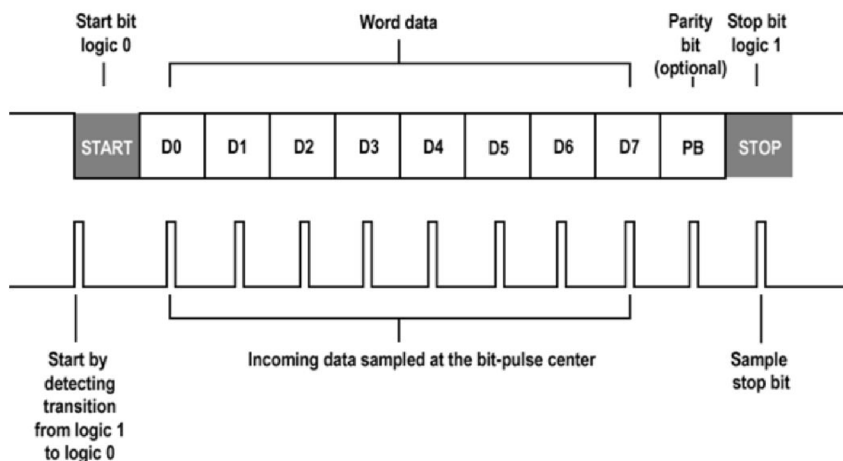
Start bit logic 0

Word data

Parity bit (optional)

Stop bit logic 1

START D0 D1 D2 D3 D4 D5 D6 D7 PB STOP

Start by detecting transition from logic 1 to logic 0

Incoming data sampled at the bit-pulse center

Sample stop bit